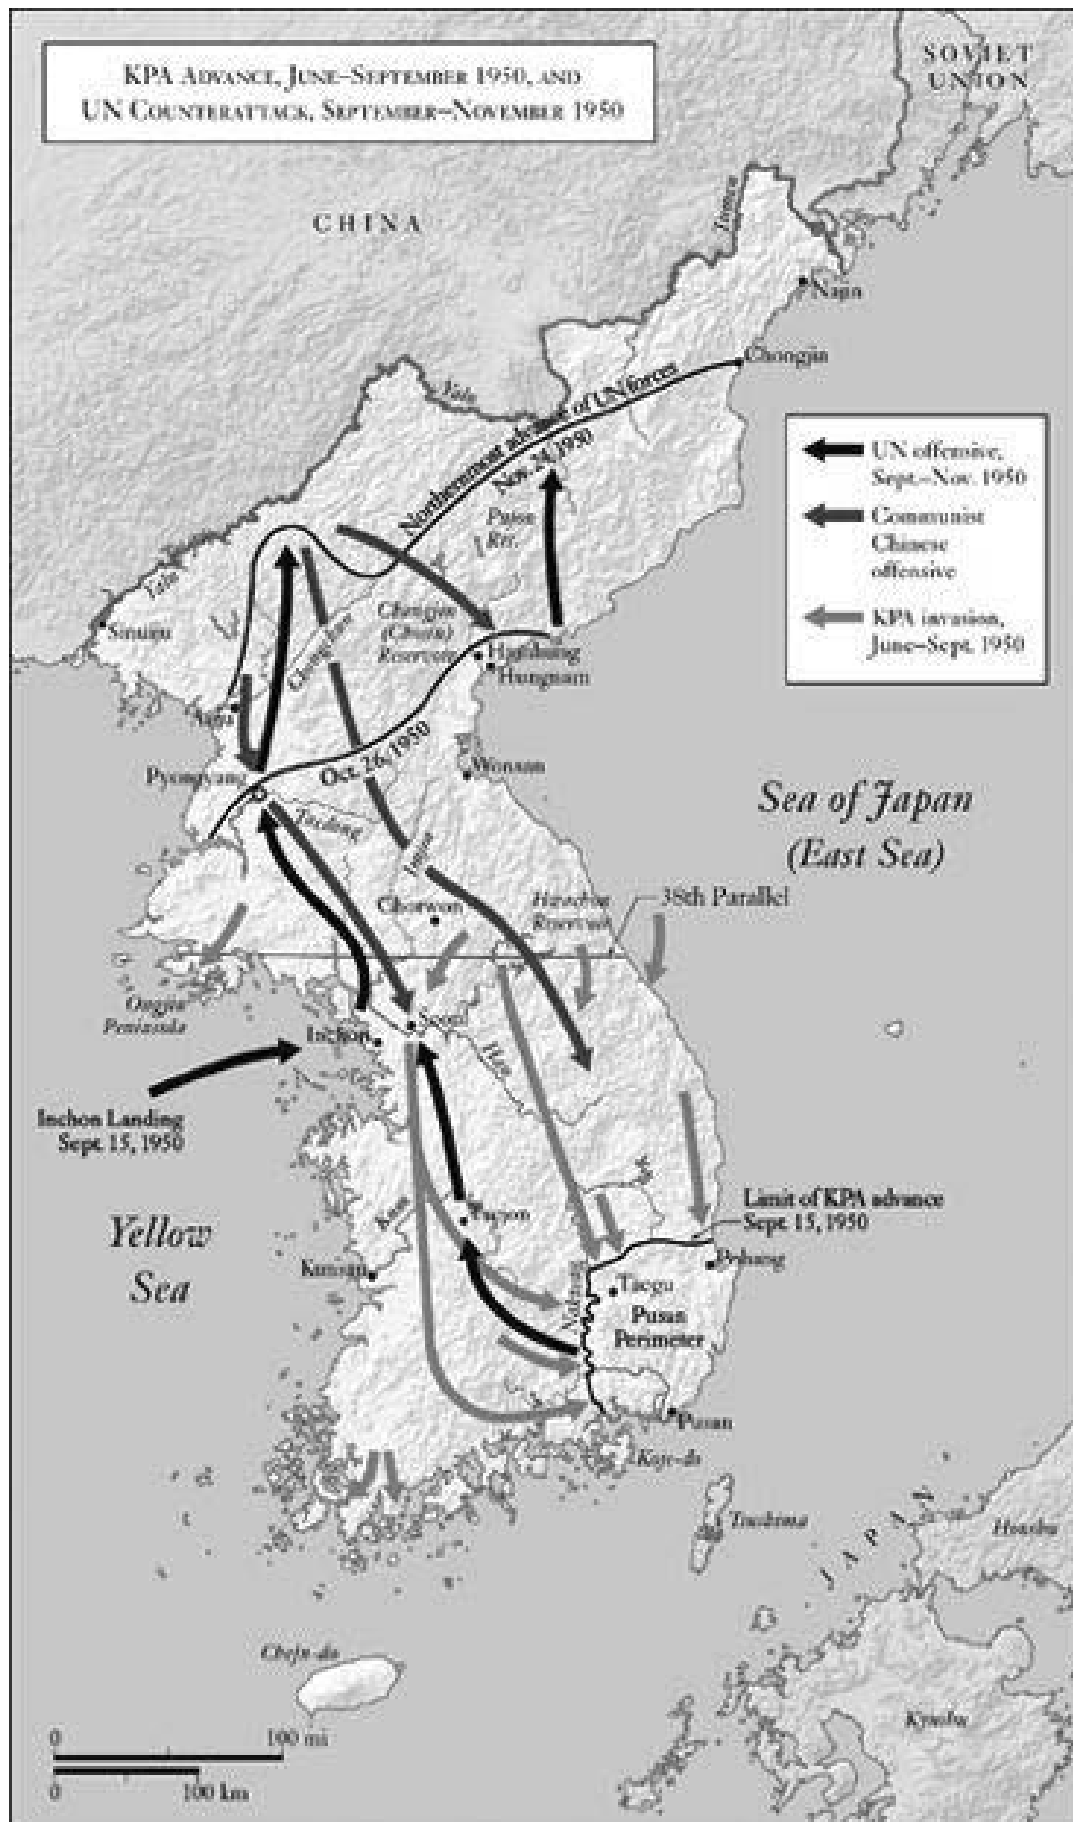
KPA Advance, June–September 1950, and
UN Counterattack, September–November 1950

SOVIET UNION

CHINA

Tumen

Najin

Chongjin

Yalu

Northernmost advance of UN forces Nov. 24, 1950

UN offensive, Sept.–Nov. 1950

Communist Chinese offensive

KPA invasion, June–Sept. 1950

Pujon Res.

Yalu

Sinuiju

Chongchon

Changjin (Chosin) Reservoir

Hamhung

Hungnam

Anju

Pyongyang

Oct. 26, 1950

Wonsan

Taedong

Imjin

Sea of Japan (East Sea)

Chorwon

Hwachon Reservoir

38th Parallel

Ongjin Peninsula

Inchon

Seoul

Han

Inchon Landing Sept. 15, 1950

Limit of KPA advance Sept. 15, 1950

Taejon

Yellow Sea

Kunsan

Kum

Naktong

Taegu

Pohang

Pusan Perimeter

Pusan

Koje-do

Tsushima

JAPAN

Honshu

Cheju-do

Kyushu

0 100 mi
0 100 km